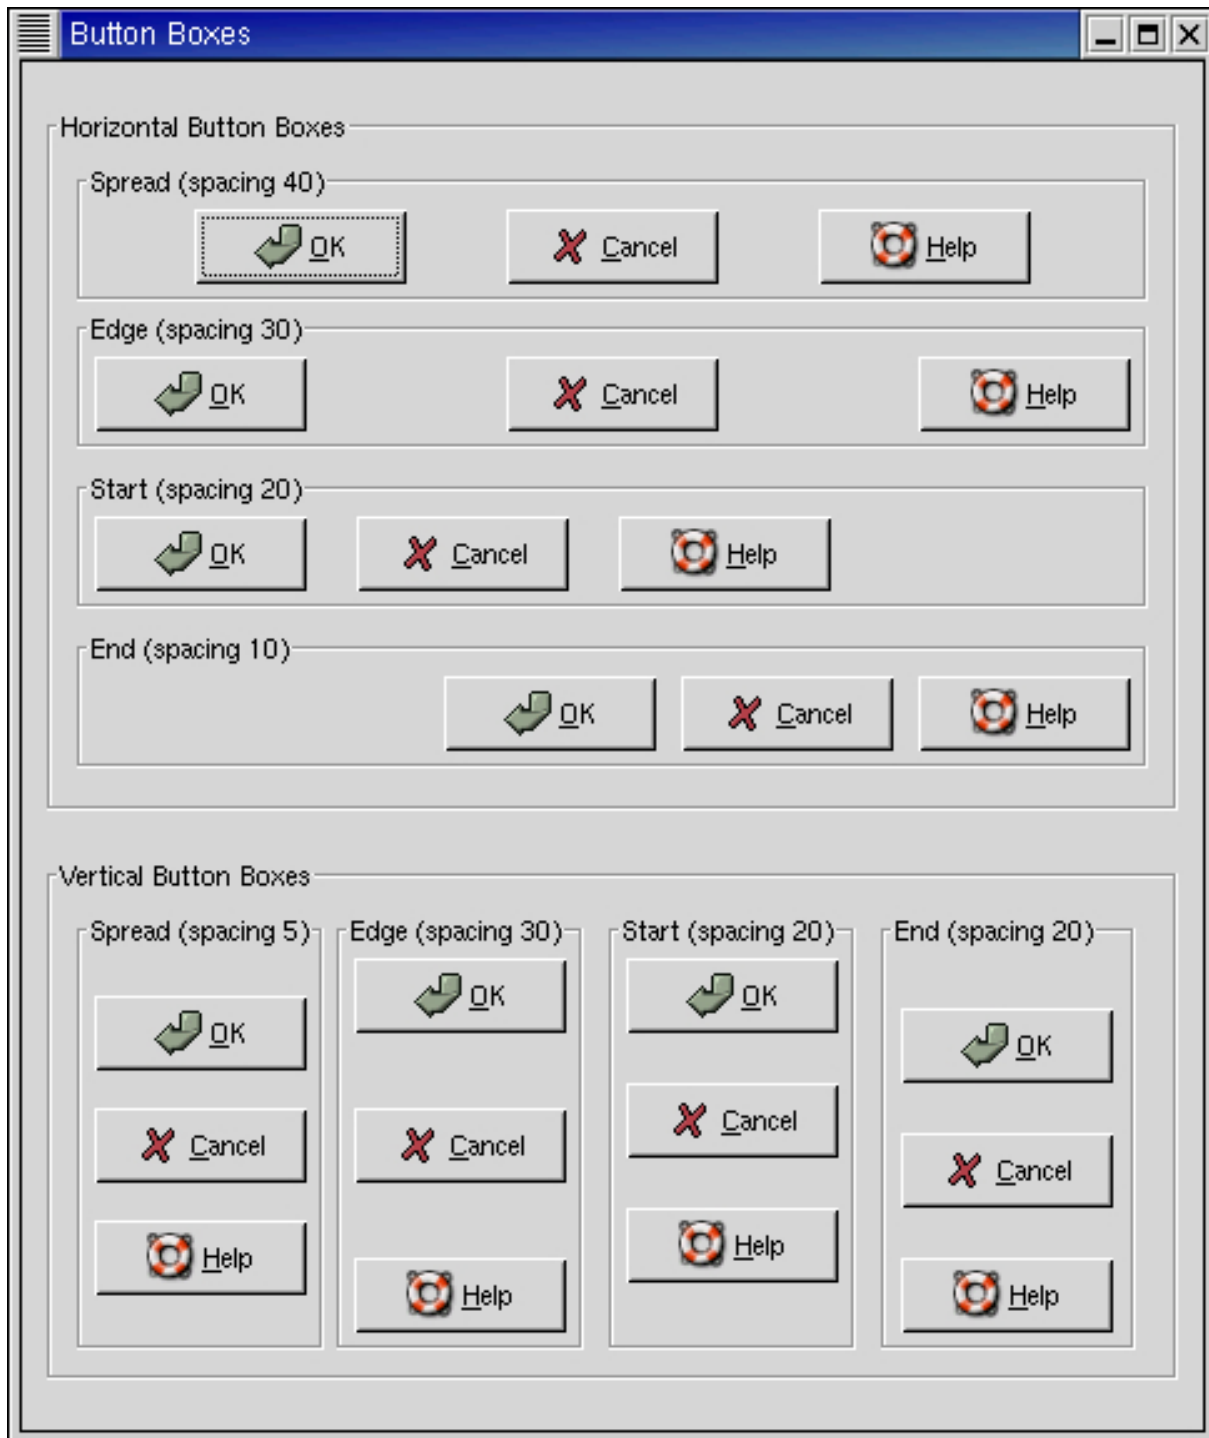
Button Boxes

Horizontal Button Boxes

Spread (spacing 40)

OK Cancel Help

Edge (spacing 30)

OK Cancel Help

Start (spacing 20)

OK Cancel Help

End (spacing 10)

OK Cancel Help

Vertical Button Boxes

Spread (spacing 5)

OK
Cancel
Help

Edge (spacing 30)

OK
Cancel
Help

Start (spacing 20)

OK
Cancel
Help

End (spacing 20)

OK
Cancel
Help